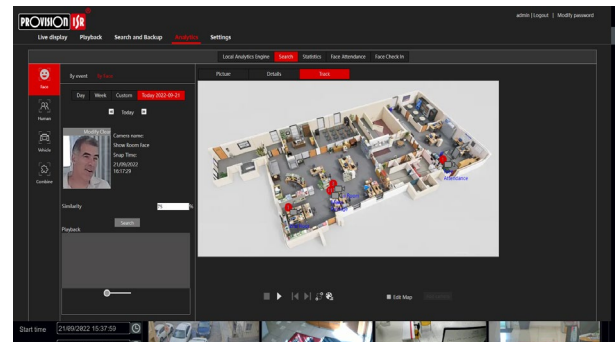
PROVISION ISR

Live display Playback Search and Backup Analytics Settings

admin | Logout | Modify password

Local Analytics Engine Search Statistics Face Attendance Face Check In

Face

Human

Vehicle

Combine

By event By Face

Day Week Custom Today 2022-09-21

Today

Modify Clear

Camera name: Show Room face

Snap Time: 21/09/2022 16:17:29

Similarity 75 %

Search

Playback

Picture Details Track

Attendance

Edit Map

Start time 21/09/2022 15:37:59